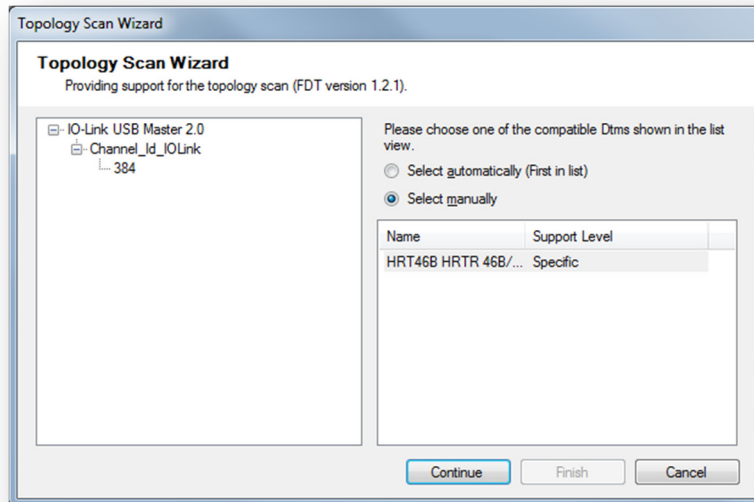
Topology Scan Wizard

Topology Scan Wizard
Providing support for the topology scan (FDT version 1.2.1).

IO-Link USB Master 2.0
Channel_Id_IOLink
384

Please choose one of the compatible Dtms shown in the list view.

Select automatically (First in list)

Select manually

| Name | Support Level |
|---|---|
| HRT46B HRTR 46B/... | Specific |

Continue
Finish
Cancel